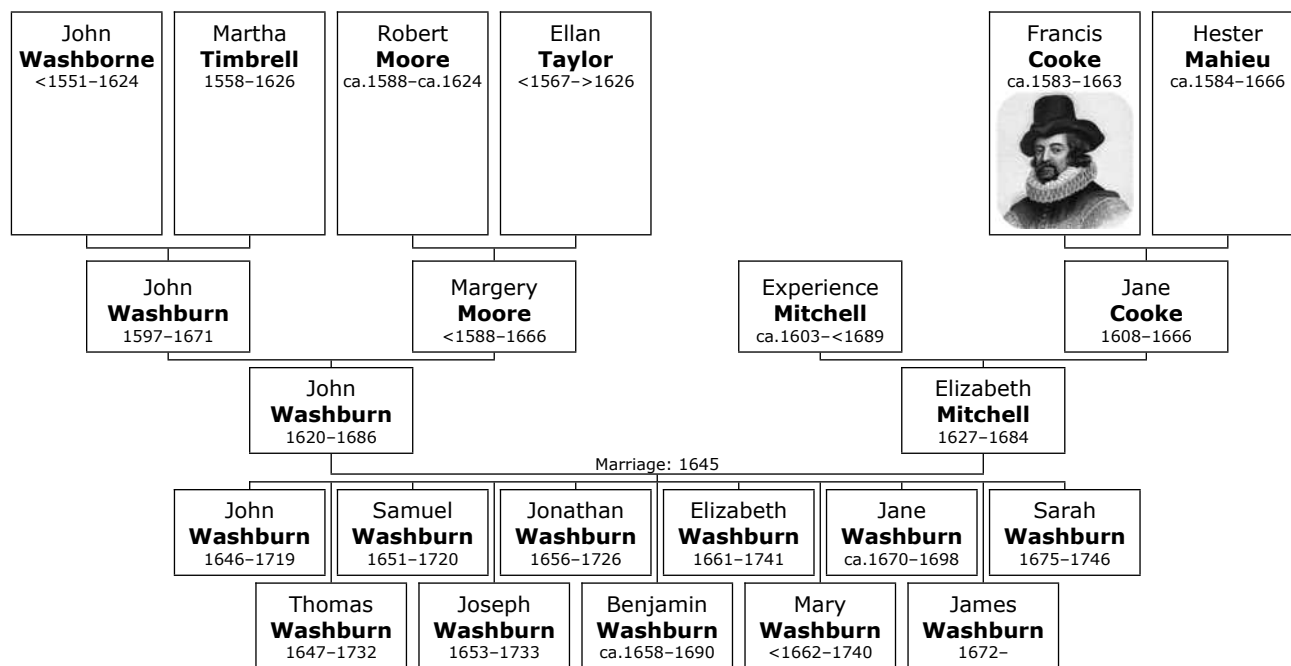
John
**Washborne**
<1551–1624

Martha
**Timbrell**
1558–1626

Robert
**Moore**
ca.1588–ca.1624

Ellan
**Taylor**
<1567–>1626

Francis
**Cooke**
ca.1583–1663

Hester
**Mahieu**
ca.1584–1666

John
**Washburn**
1597–1671

Margery
**Moore**
<1588–1666

Experience
**Mitchell**
ca.1603–<1689

Jane
**Cooke**
1608–1666

John
**Washburn**
1620–1686

Elizabeth
**Mitchell**
1627–1684

Marriage: 1645

John
**Washburn**
1646–1719

Samuel
**Washburn**
1651–1720

Jonathan
**Washburn**
1656–1726

Elizabeth
**Washburn**
1661–1741

Jane
**Washburn**
ca.1670–1698

Sarah
**Washburn**
1675–1746

Thomas
**Washburn**
1647–1732

Joseph
**Washburn**
1653–1733

Benjamin
**Washburn**
ca.1658–1690

Mary
**Washburn**
<1662–1740

James
**Washburn**
1672–